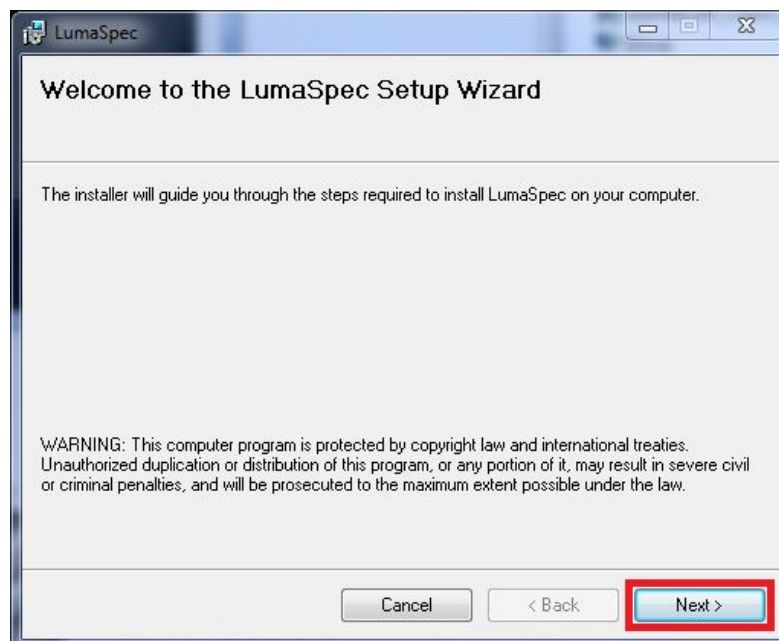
LumaSpec

Welcome to the LumaSpec Setup Wizard

The installer will guide you through the steps required to install LumaSpec on your computer.

WARNING: This computer program is protected by copyright law and international treaties. Unauthorized duplication or distribution of this program, or any portion of it, may result in severe civil or criminal penalties, and will be prosecuted to the maximum extent possible under the law.

Cancel
< Back
Next >